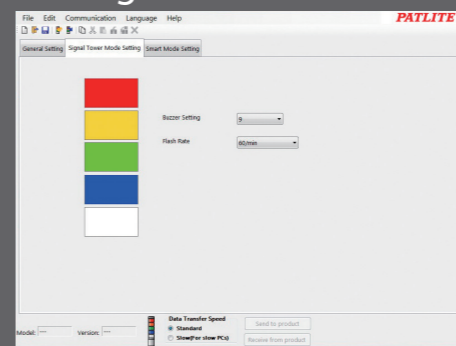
File Edit Communication Language Help

PATLITE

General Setting | Signal Tower Mode Setting | Smart Mode Setting

Buzzer Setting 9

Flash Rate 60/min

Model: --- Version: ---

Data Transfer Speed
Standard
Slow(For slow PCs)

Send to product
Receive from product